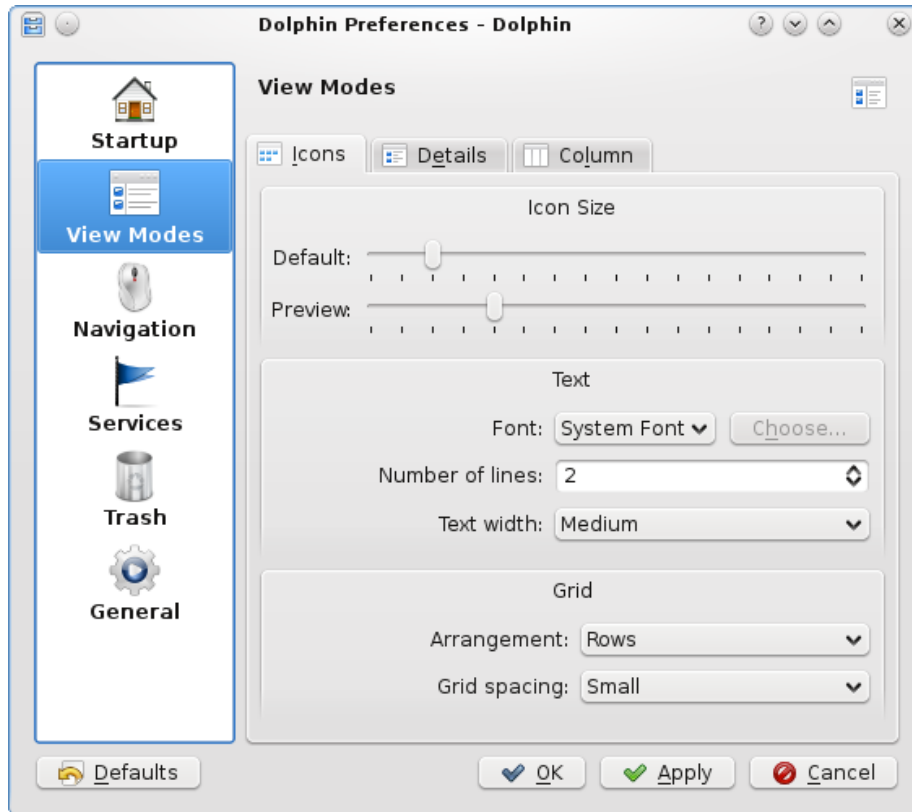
Dolphin Preferences - Dolphin

Startup
View Modes
Navigation
Services
Trash
General

View Modes

Icons | Details | Column

Icon Size
Default:
Preview:

Text
Font: System Font
Choose...
Number of lines: 2
Text width: Medium

Grid
Arrangement: Rows
Grid spacing: Small

Defaults
OK
Apply
Cancel